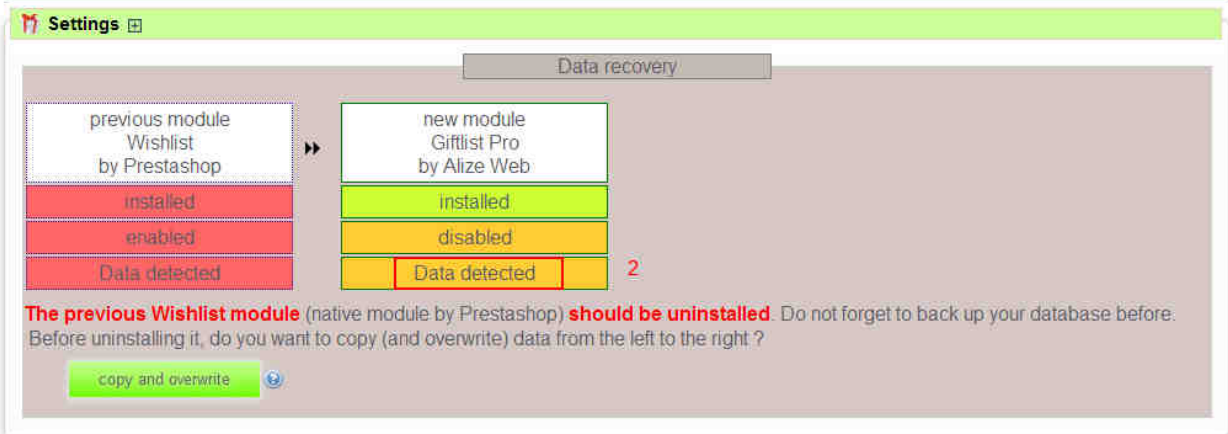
Settings ⊞

Data recovery

| previous module Wishlist by Prestashop | | new module Giftlist Pro by Alize Web |
|---|---|---|
| installed | | installed |
| enabled | | disabled |
| Data detected | | Data detected |

2

**The previous Wishlist module** (native module by Prestashop) **should be uninstalled**. Do not forget to back up your database before. Before uninstalling it, do you want to copy (and overwrite) data from the left to the right ?

copy and overwrite